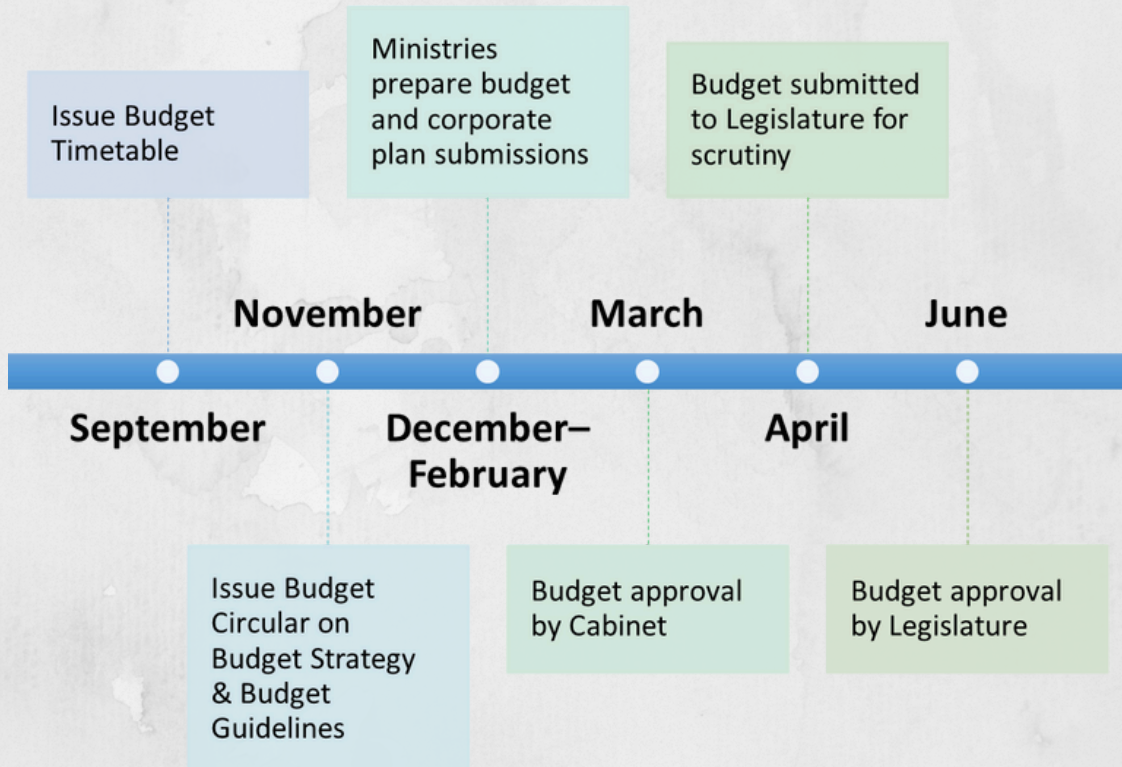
Issue Budget Timetable

Ministries prepare budget and corporate plan submissions

Budget submitted to Legislature for scrutiny

November

March

June

September

December–February

April

Issue Budget Circular on Budget Strategy & Budget Guidelines

Budget approval by Cabinet

Budget approval by Legislature